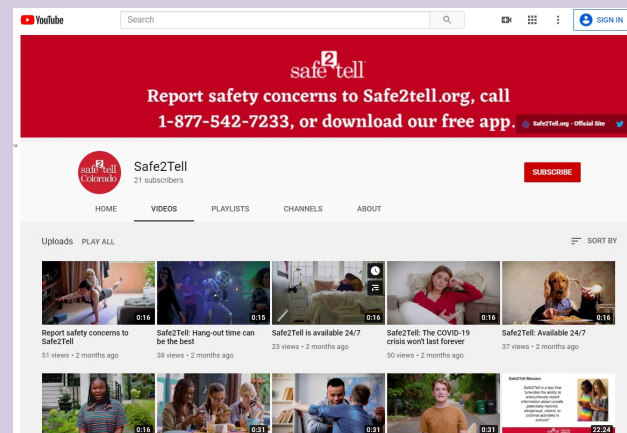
YouTube
Search
SIGN IN

safe2tell
Report safety concerns to Safe2tell.org, call 1-877-542-7233, or download our free app.
Safe2Tell.org - Official Site

safe2tell Colorado
Safe2Tell
21 subscribers
SUBSCRIBE

HOME
VIDEOS
PLAYLISTS
CHANNELS
ABOUT

Uploads PLAY ALL
SORT BY

0:16
Report safety concerns to Safe2Tell
51 views • 2 months ago

0:15
Safe2Tell: Hang-out time can be the best
38 views • 2 months ago

0:16
Safe2Tell is available 24/7
23 views • 2 months ago

0:16
Safe2Tell: The COVID-19 crisis won't last forever
50 views • 2 months ago

0:16
Safe2Tell: Available 24/7
37 views • 2 months ago

0:16
0:31
0:31
0:31
Safe2Tell Mission
Safe2Tell is a tool that "provides the ability to anonymously report information about unsafe, potentially harmful, dangerous, violent, or criminal activities in schools"
22:24